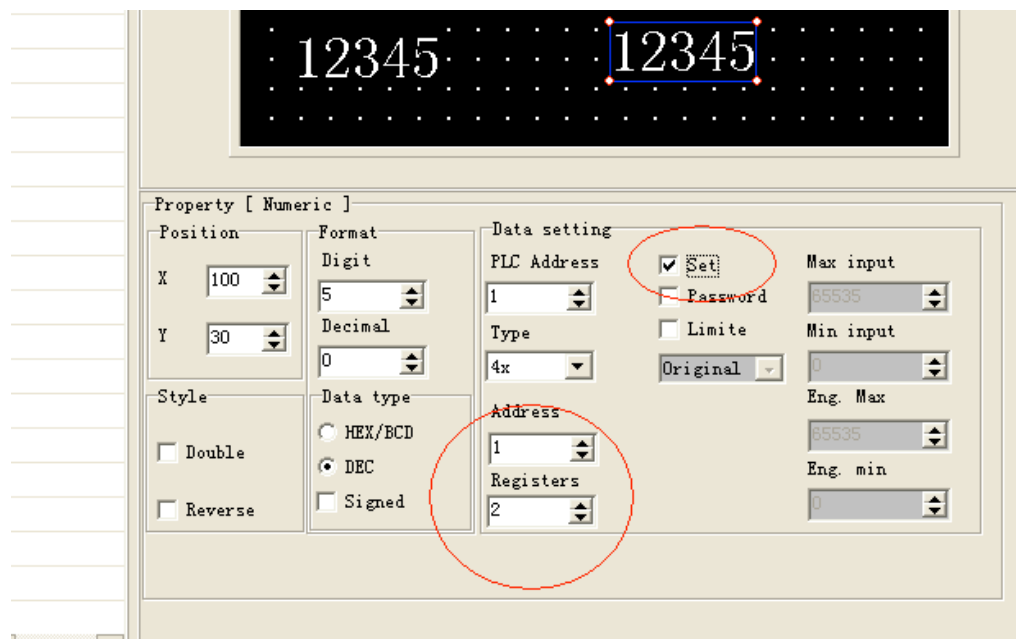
12345 12345

Property [ Numeric ]

Position

X 100

Y 30

Format

Digit

5

Decimal

0

Data setting

PLC Address

1

Type

4x

Address

1

Registers

2

Set

Password

Limite

Original

Max input

65535

Min input

0

Eng. Max

65535

Eng. min

0

Style

Double

Reverse

Data type

HEX/BCD

DEC

Signed